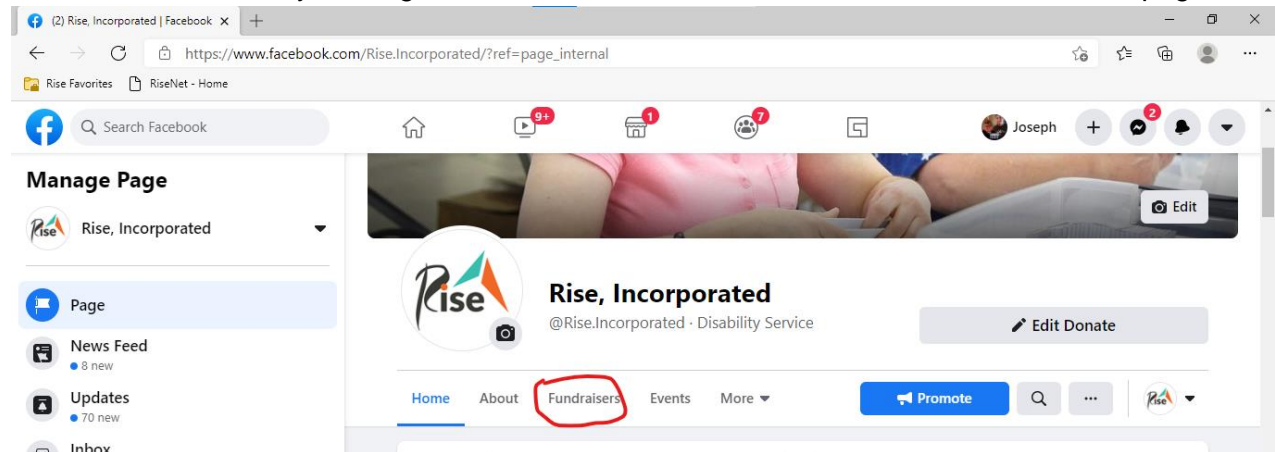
(2) Rise, Incorporated | Facebook ×

https://www.facebook.com/Rise.Incorporated/?ref=page_internal

Rise Favorites RiseNet - Home

Search Facebook

9+ 1 7

Joseph 2

Manage Page

Rise, Incorporated

Page

News Feed
• 8 new

Updates
• 70 new

Inbox

Edit

Rise

Rise, Incorporated
@Rise.Incorporated · Disability Service

Edit Donate

Home About Fundraisers Events More

Promote

...

Rise